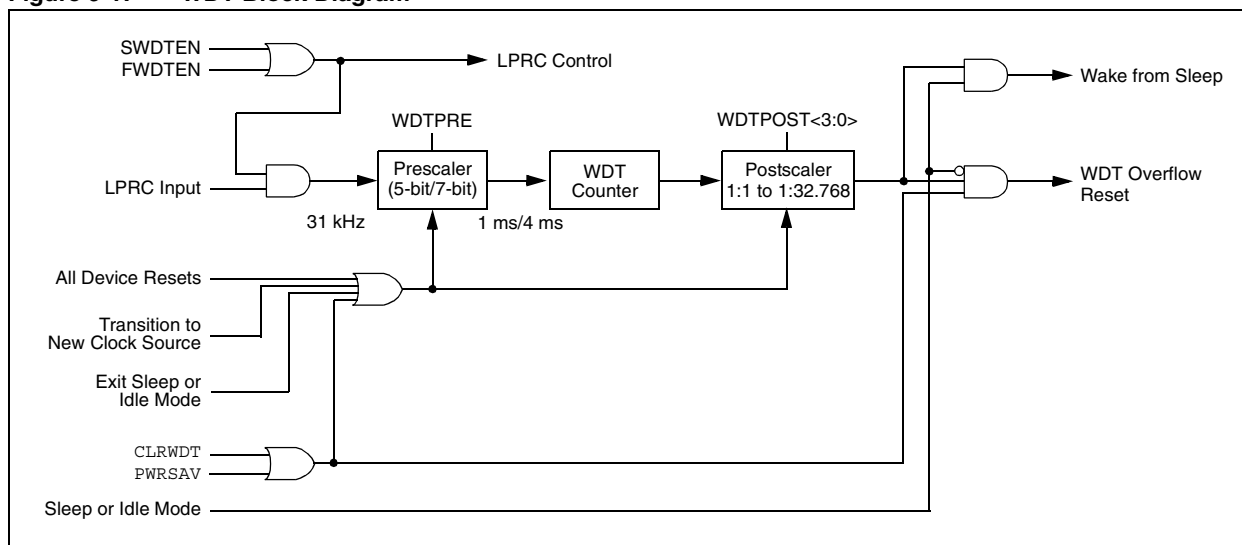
Figure 9-1: WDT Block Diagram

SWDTEN
FWDTEN
LPRC Control
WDTPRE
WDTPOST<3:0>
Wake from Sleep
LPRC Input
Prescaler (5-bit/7-bit)
WDT Counter
Postscaler 1:1 to 1:32.768
WDT Overflow Reset
31 kHz
1 ms/4 ms
All Device Resets
Transition to New Clock Source
Exit Sleep or Idle Mode
CLRWDT
PWRSAV
Sleep or Idle Mode